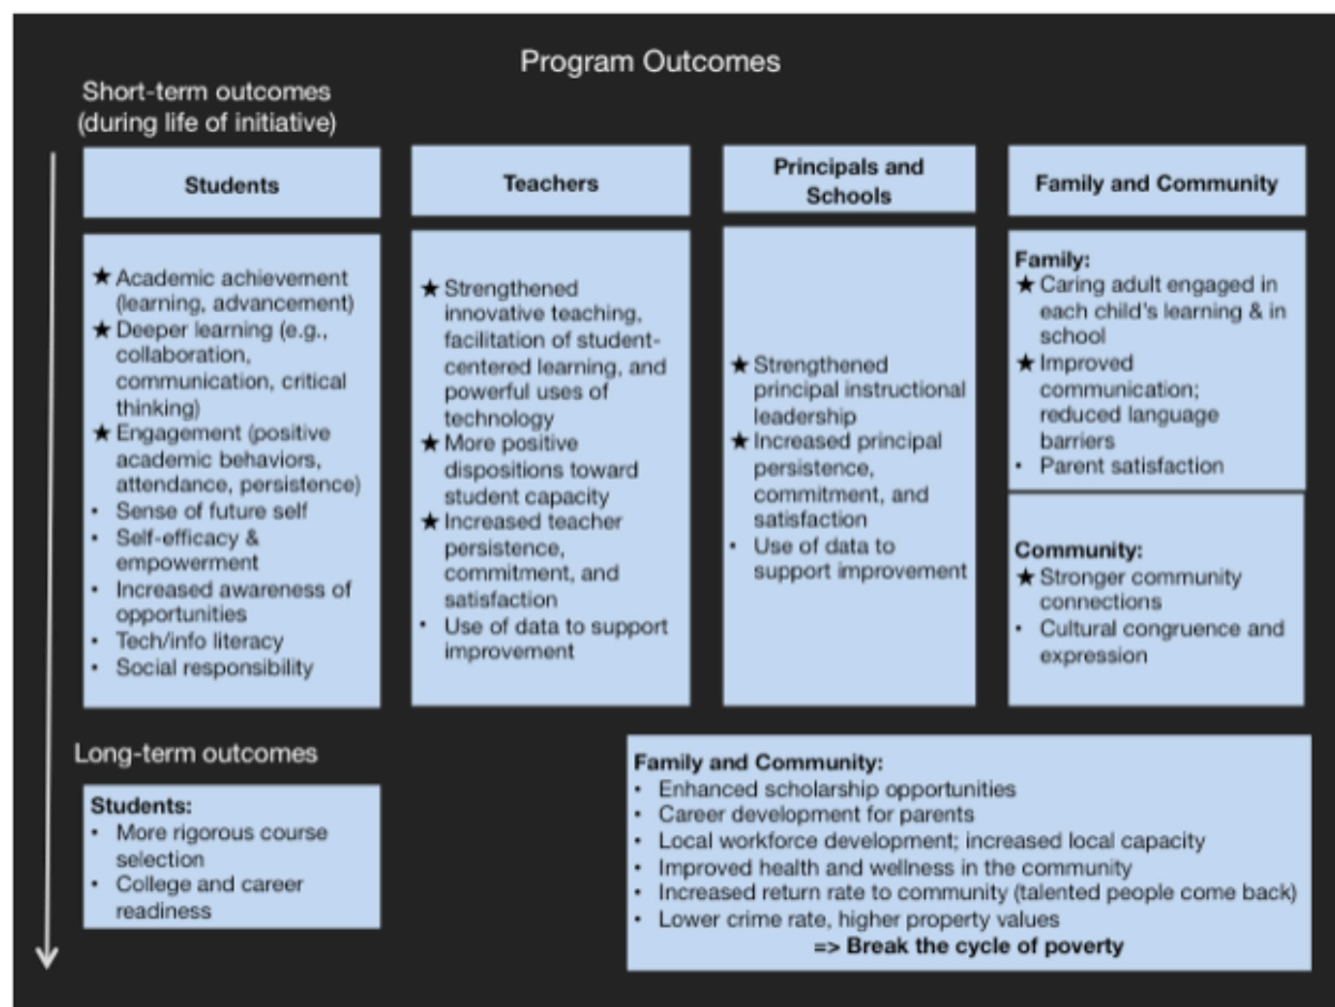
Program Outcomes

Short-term outcomes (during life of initiative)

Students

★ Academic achievement (learning, advancement)
★ Deeper learning (e.g., collaboration, communication, critical thinking)
★ Engagement (positive academic behaviors, attendance, persistence)
• Sense of future self
• Self-efficacy & empowerment
• Increased awareness of opportunities
• Tech/info literacy
• Social responsibility

Teachers

★ Strengthened innovative teaching, facilitation of student-centered learning, and powerful uses of technology
★ More positive dispositions toward student capacity
★ Increased teacher persistence, commitment, and satisfaction
• Use of data to support improvement

Principals and Schools

★ Strengthened principal instructional leadership
★ Increased principal persistence, commitment, and satisfaction
• Use of data to support improvement

Family and Community

Family:
★ Caring adult engaged in each child's learning & in school
★ Improved communication; reduced language barriers
• Parent satisfaction

Community:
★ Stronger community connections
• Cultural congruence and expression

Long-term outcomes

Students:
• More rigorous course selection
• College and career readiness

Family and Community:
• Enhanced scholarship opportunities
• Career development for parents
• Local workforce development; increased local capacity
• Improved health and wellness in the community
• Increased return rate to community (talented people come back)
• Lower crime rate, higher property values
=> Break the cycle of poverty